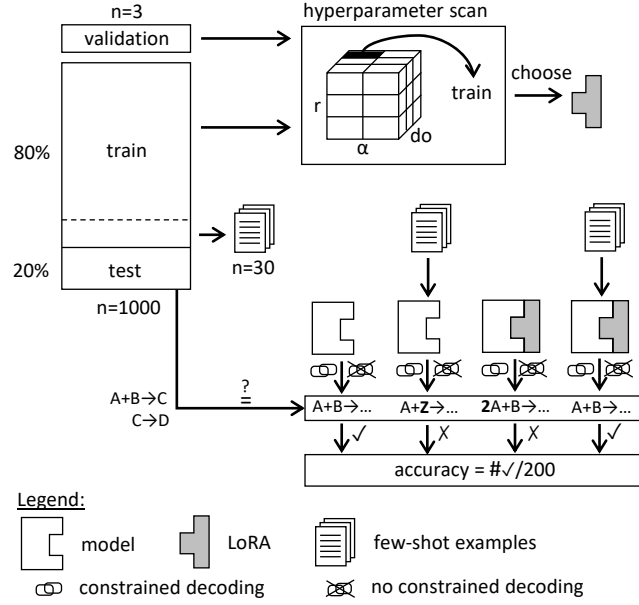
n=3

validation

hyperparameter scan

r

α

do

train

choose

80%

train

20%

test

n=30

n=1000

A+B→C
C→D

$\stackrel{?}{=}$

A+B→…

A+**Z**→…

**2**A+B→…

A+B→…

✓

X

X

✓

accuracy = #✓/200

Legend:

model

LoRA

few-shot examples

constrained decoding

no constrained decoding